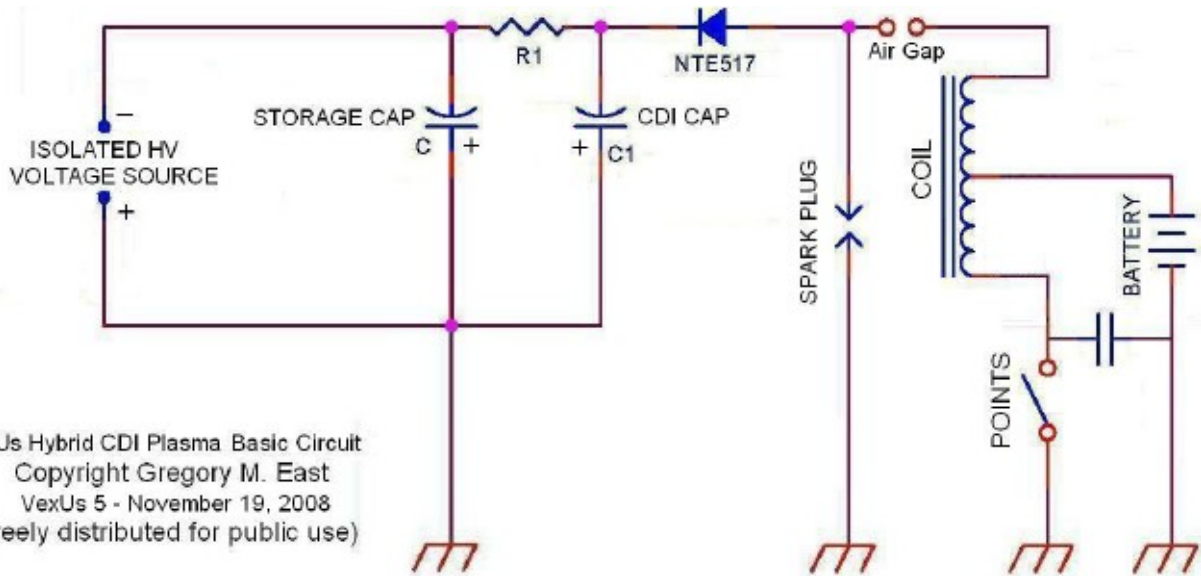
R1
NTE517
Air Gap
−
ISOLATED HV
VOLTAGE SOURCE
+
STORAGE CAP
C +
CDI CAP
+ C1
SPARK PLUG
COIL
BATTERY
POINTS

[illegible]Us Hybrid CDI Plasma Basic Circuit
Copyright Gregory M. East
VexUs 5 - November 19, 2008
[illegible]eely distributed for public use)